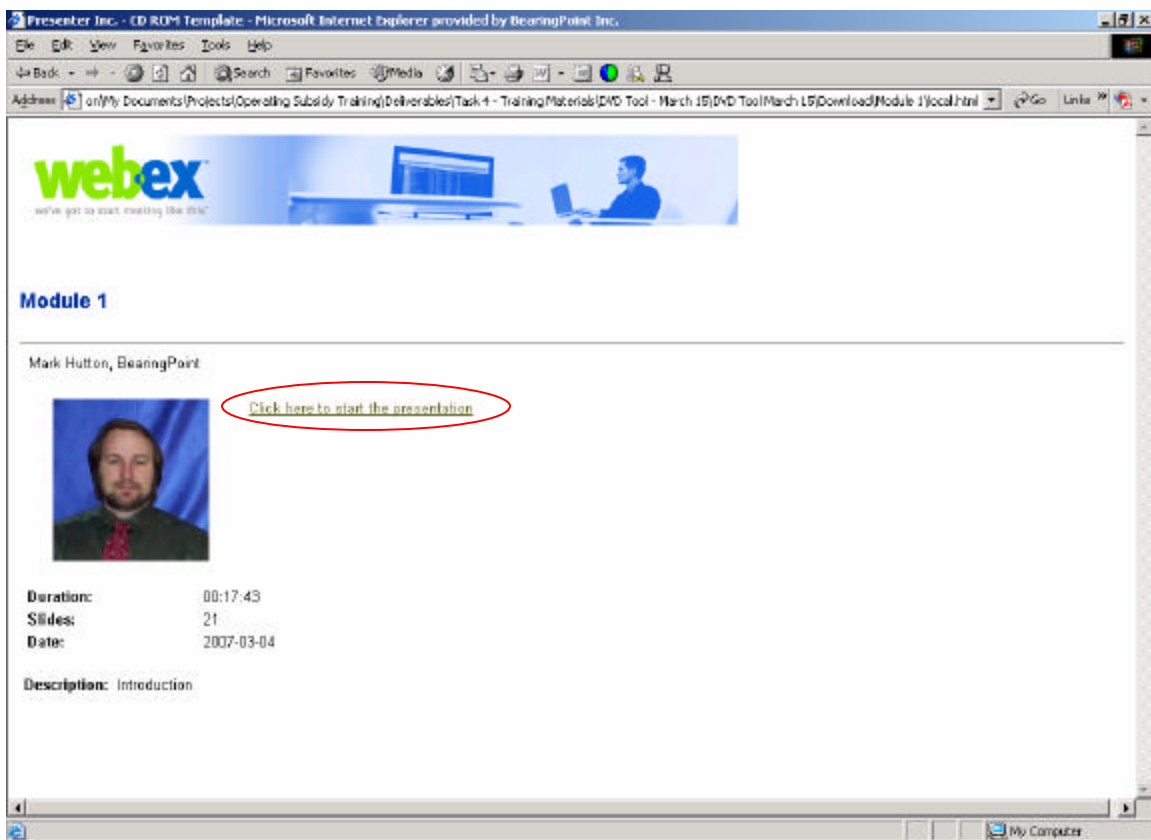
Presenter Inc. - CD ROM Template - Microsoft Internet Explorer provided by BearingPoint Inc.

File Edit View Favorites Tools Help

Back Search Favorites Media

Address on\My Documents\Projects\Operating Subsidy Training\Deliverables\Task 4 - Training Materials\DVD Tool - March 15\DVD Tool March 15\Download\Module 1\local.html Go Links

webex
we've got to start meeting like this

Module 1

Mark Hutton, BearingPoint

Click here to start the presentation

Duration: 00:17:43
Slides: 21
Date: 2007-03-04

Description: Introduction

My Computer